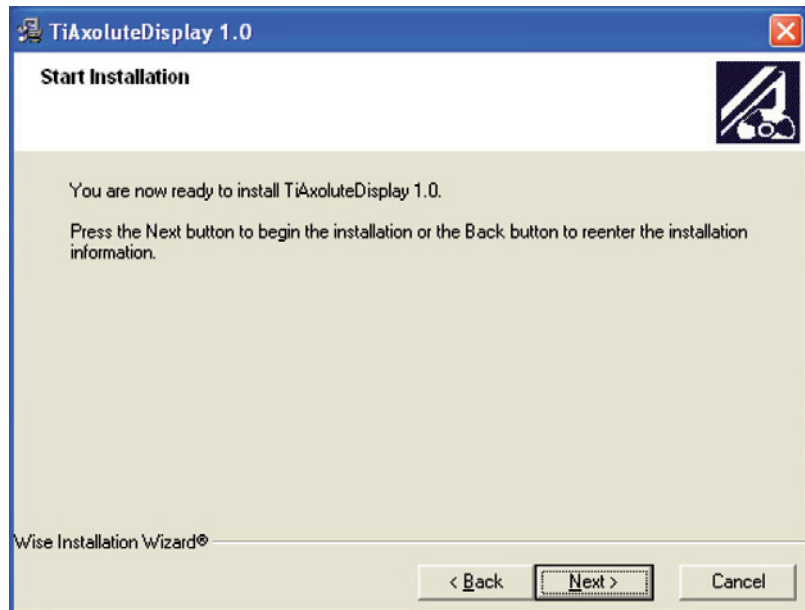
TiAxoluteDisplay 1.0

Start Installation

You are now ready to install TiAxoluteDisplay 1.0.

Press the Next button to begin the installation or the Back button to reenter the installation information.

Wise Installation Wizard®

< Back

Next >

Cancel